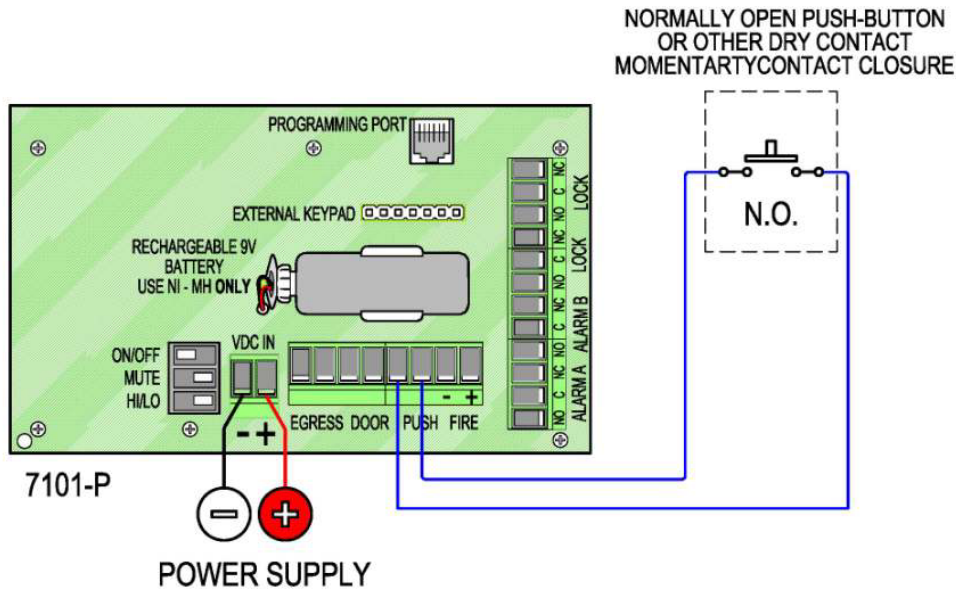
NORMALLY OPEN PUSH-BUTTON
OR OTHER DRY CONTACT
MOMENTARTYCONTACT CLOSURE

PROGRAMMING PORT

EXTERNAL KEYPAD

RECHARGEABLE 9V
BATTERY
USE NI - MH ONLY

N.O.

LOCK
NC C NO

LOCK
NC C NO

ALARM B
NC C NO

ALARM A
NC C NO

ON/OFF
MUTE
HI/LO

VDC IN

- +

EGRESS DOOR PUSH FIRE

- +

7101-P

POWER SUPPLY